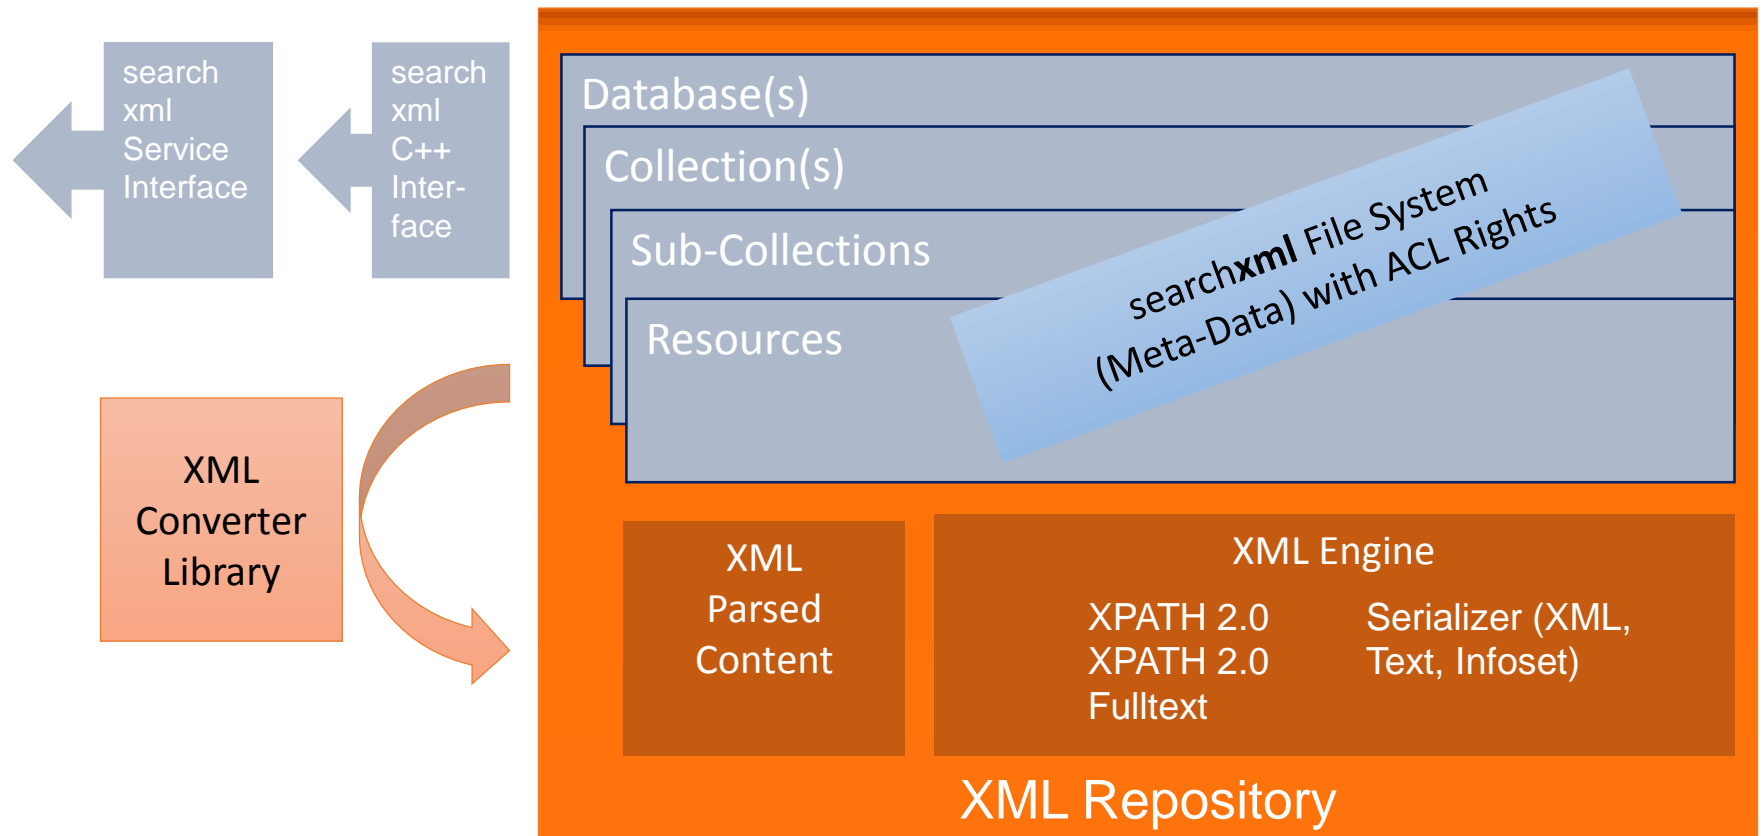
search xml Service Interface

search xml C++ Interface

Database(s)

Collection(s)

Sub-Collections

Resources

searchxml File System (Meta-Data) with ACL Rights

XML Converter Library

XML Parsed Content

XML Engine

XPATH 2.0
XPATH 2.0 Fulltext

Serializer (XML, Text, Infoset)

XML Repository